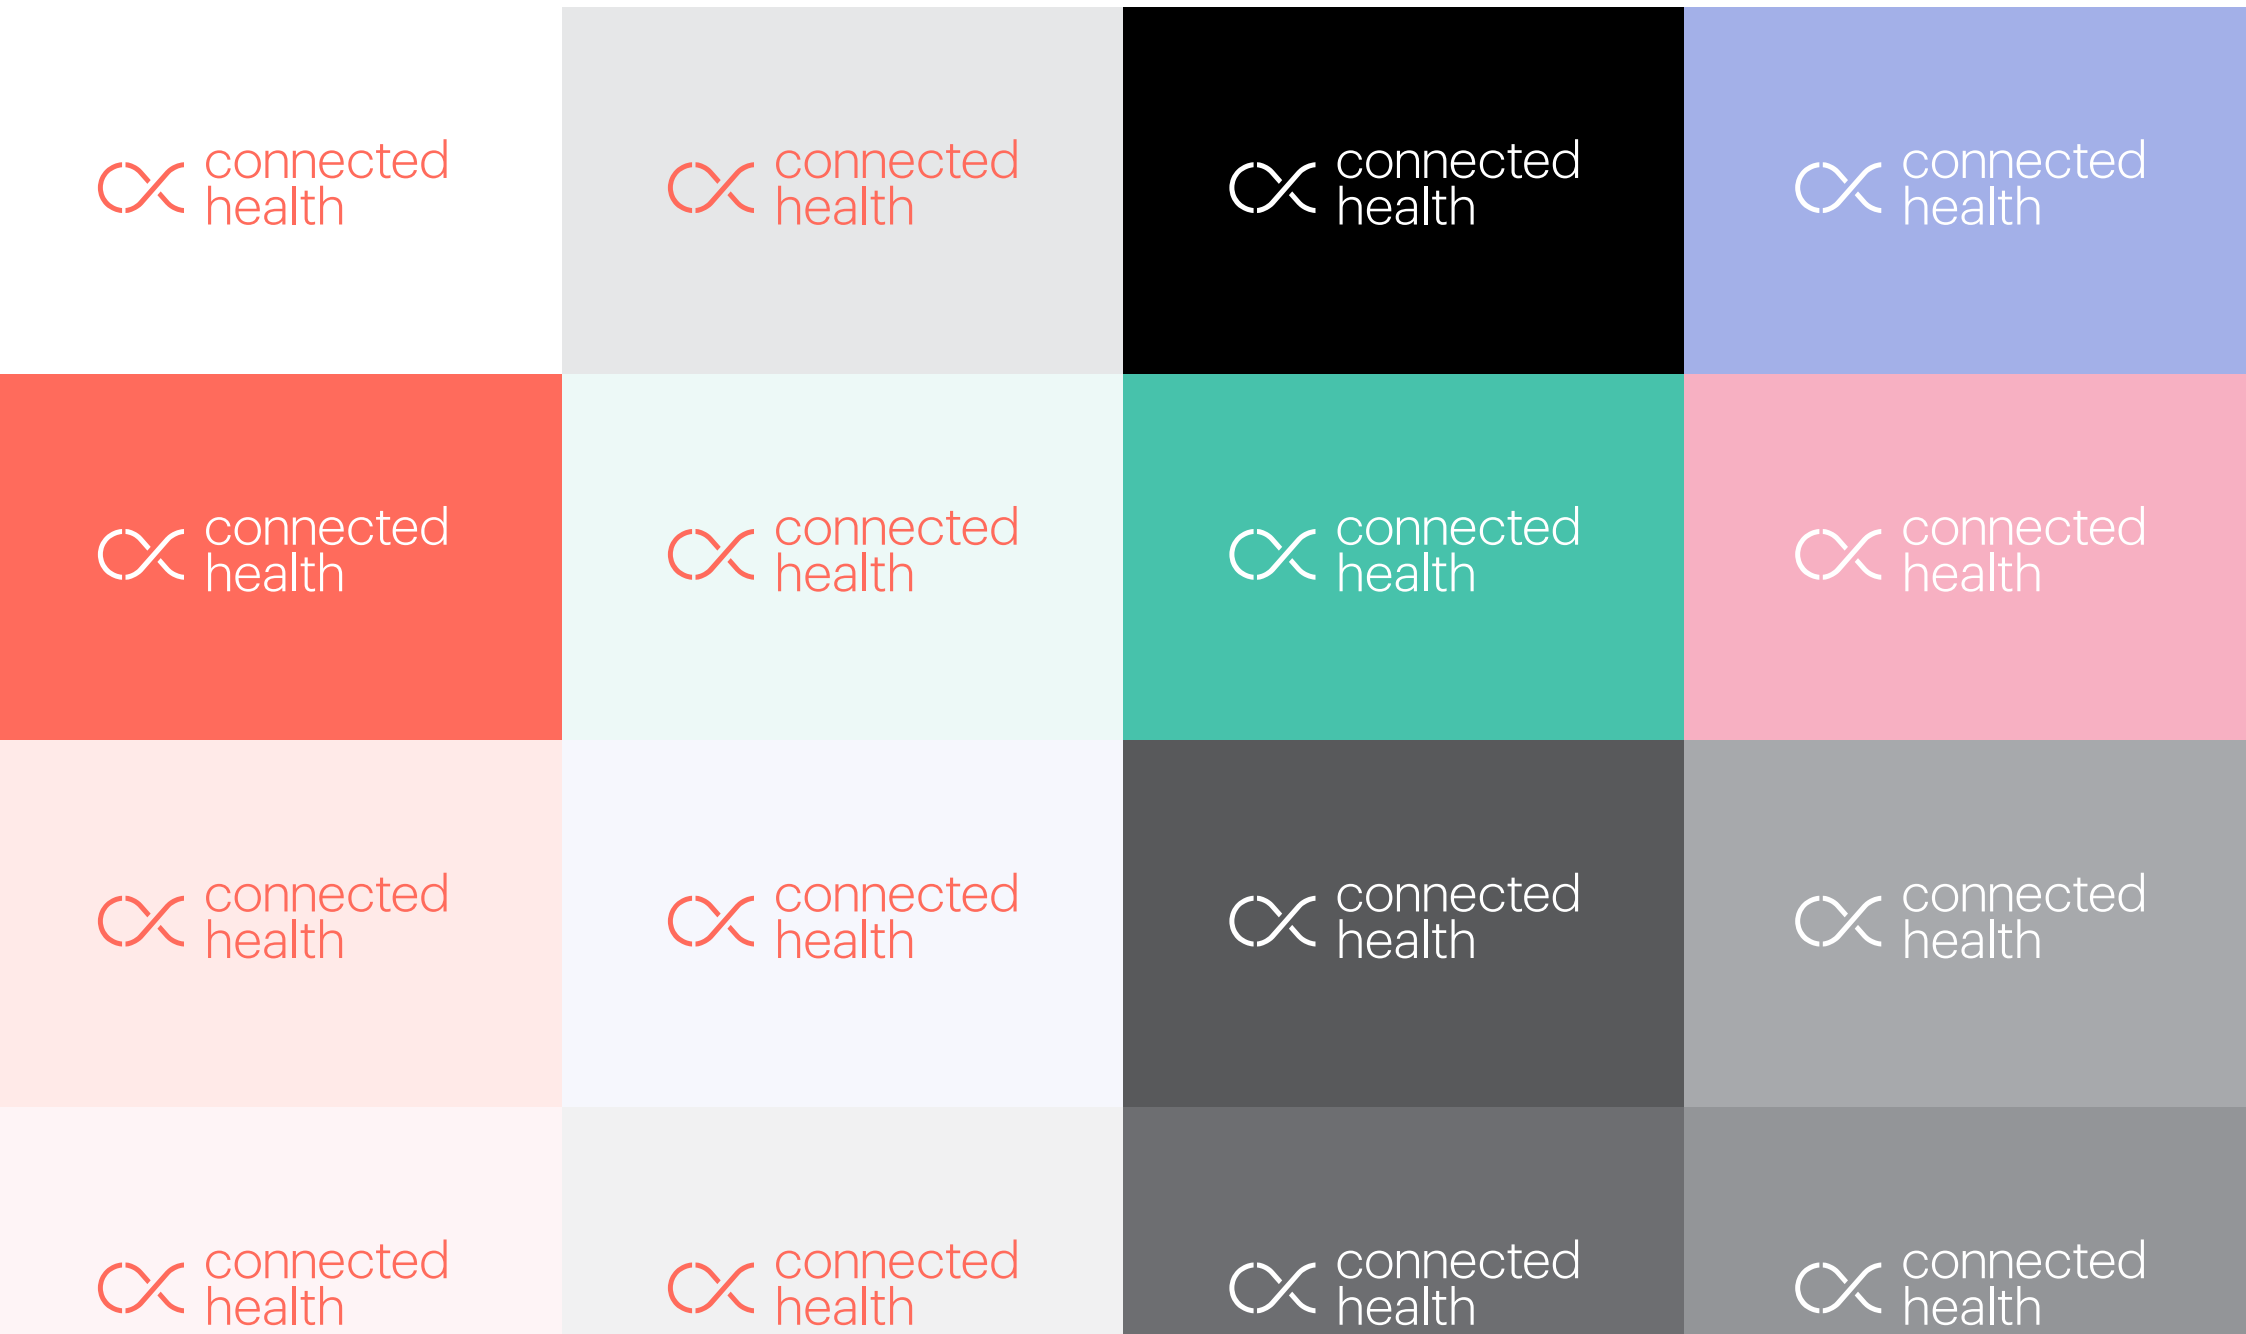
connected health

connected health

connected health

connected health

connected health

connected health

connected health

connected health

connected health

connected health

connected health

connected health

connected health

connected health

connected health

connected health